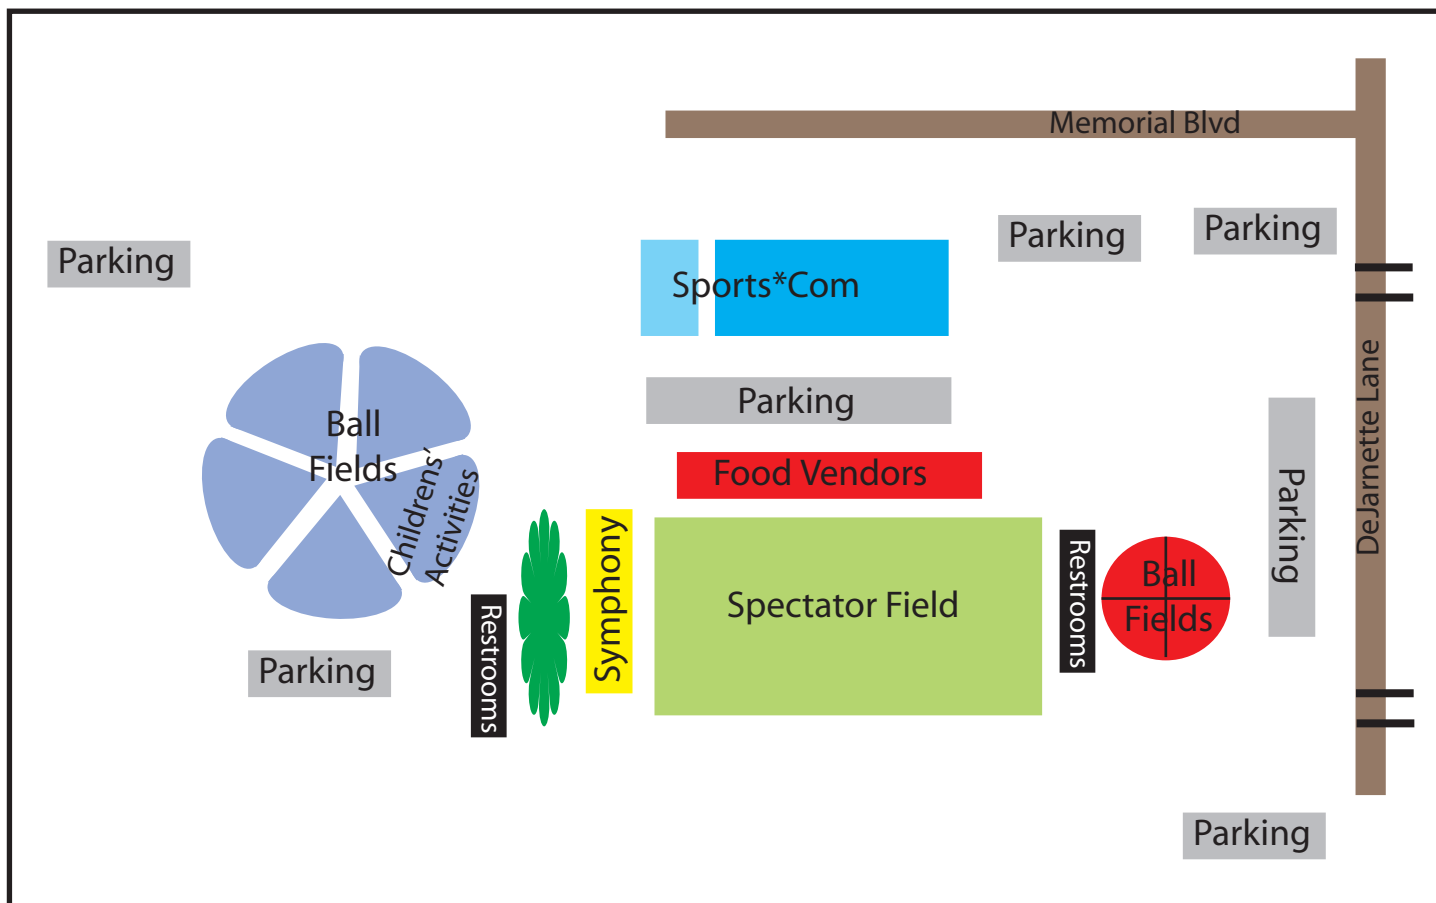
Memorial Blvd

Parking

Parking

Parking

Sports*Com

Parking

Ball Fields

Childrens' Activities

Food Vendors

DeJarnette Lane

Parking

Symphony

Spectator Field

Restrooms

Ball Fields

Parking

Restrooms

Parking